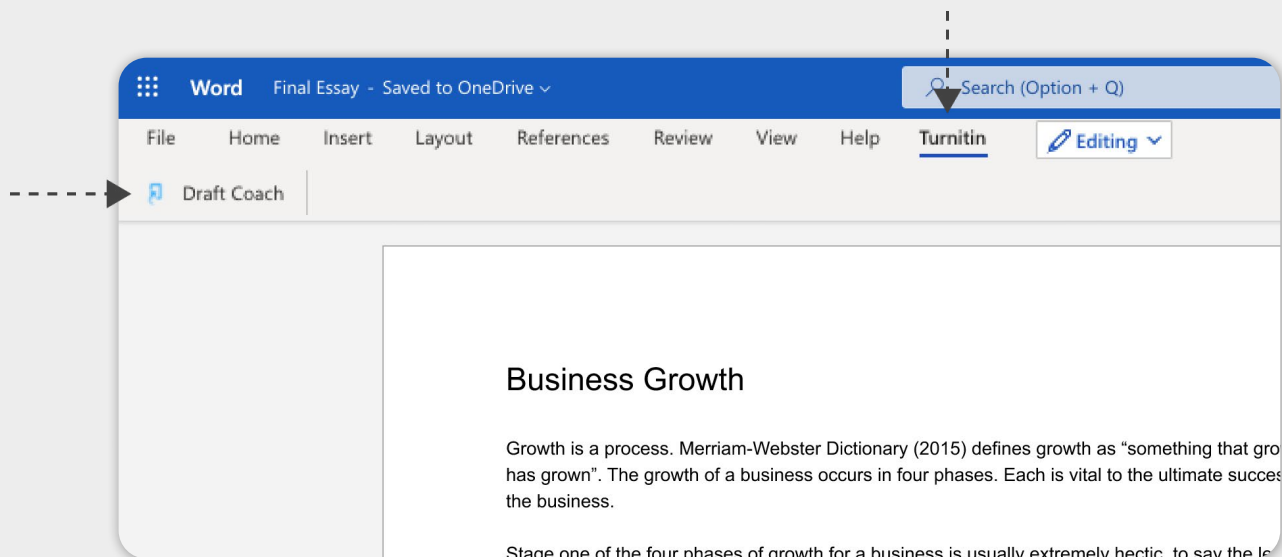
Word Final Essay - Saved to OneDrive

Search (Option + Q)

File Home Insert Layout References Review View Help Turnitin Editing

Draft Coach

Business Growth

Growth is a process. Merriam-Webster Dictionary (2015) defines growth as “something that gro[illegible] has grown”. The growth of a business occurs in four phases. Each is vital to the ultimate succes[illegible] the business.

Stage one of the four phases of growth for a business is usually extremely hectic, to say the le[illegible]